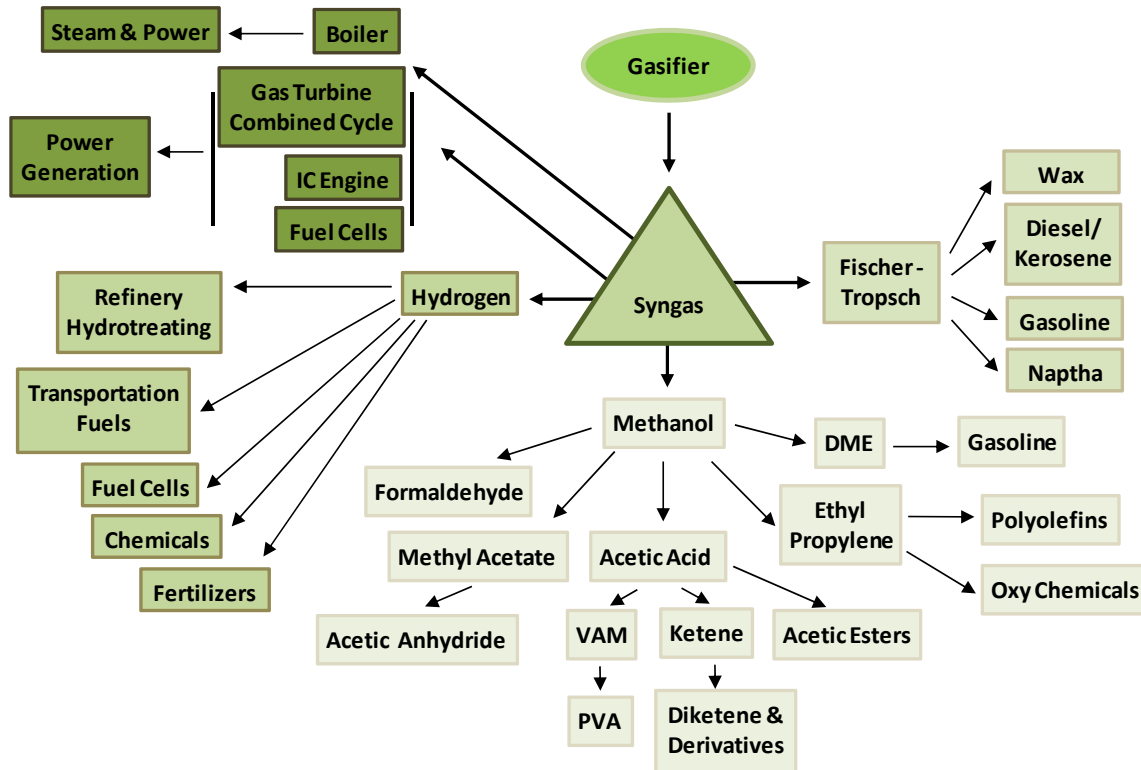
Steam & Power
Boiler
Gasifier
Gas Turbine Combined Cycle
Power Generation
IC Engine
Fuel Cells
Wax
Diesel/ Kerosene
Syngas
Fischer - Tropsch
Refinery Hydrotreating
Hydrogen
Gasoline
Naptha
Transportation Fuels
Methanol
DME
Gasoline
Fuel Cells
Formaldehyde
Ethyl Propylene
Polyolefins
Chemicals
Methyl Acetate
Acetic Acid
Oxy Chemicals
Fertilizers
Acetic Anhydride
VAM
Ketene
Acetic Esters
PVA
Diketene & Derivatives